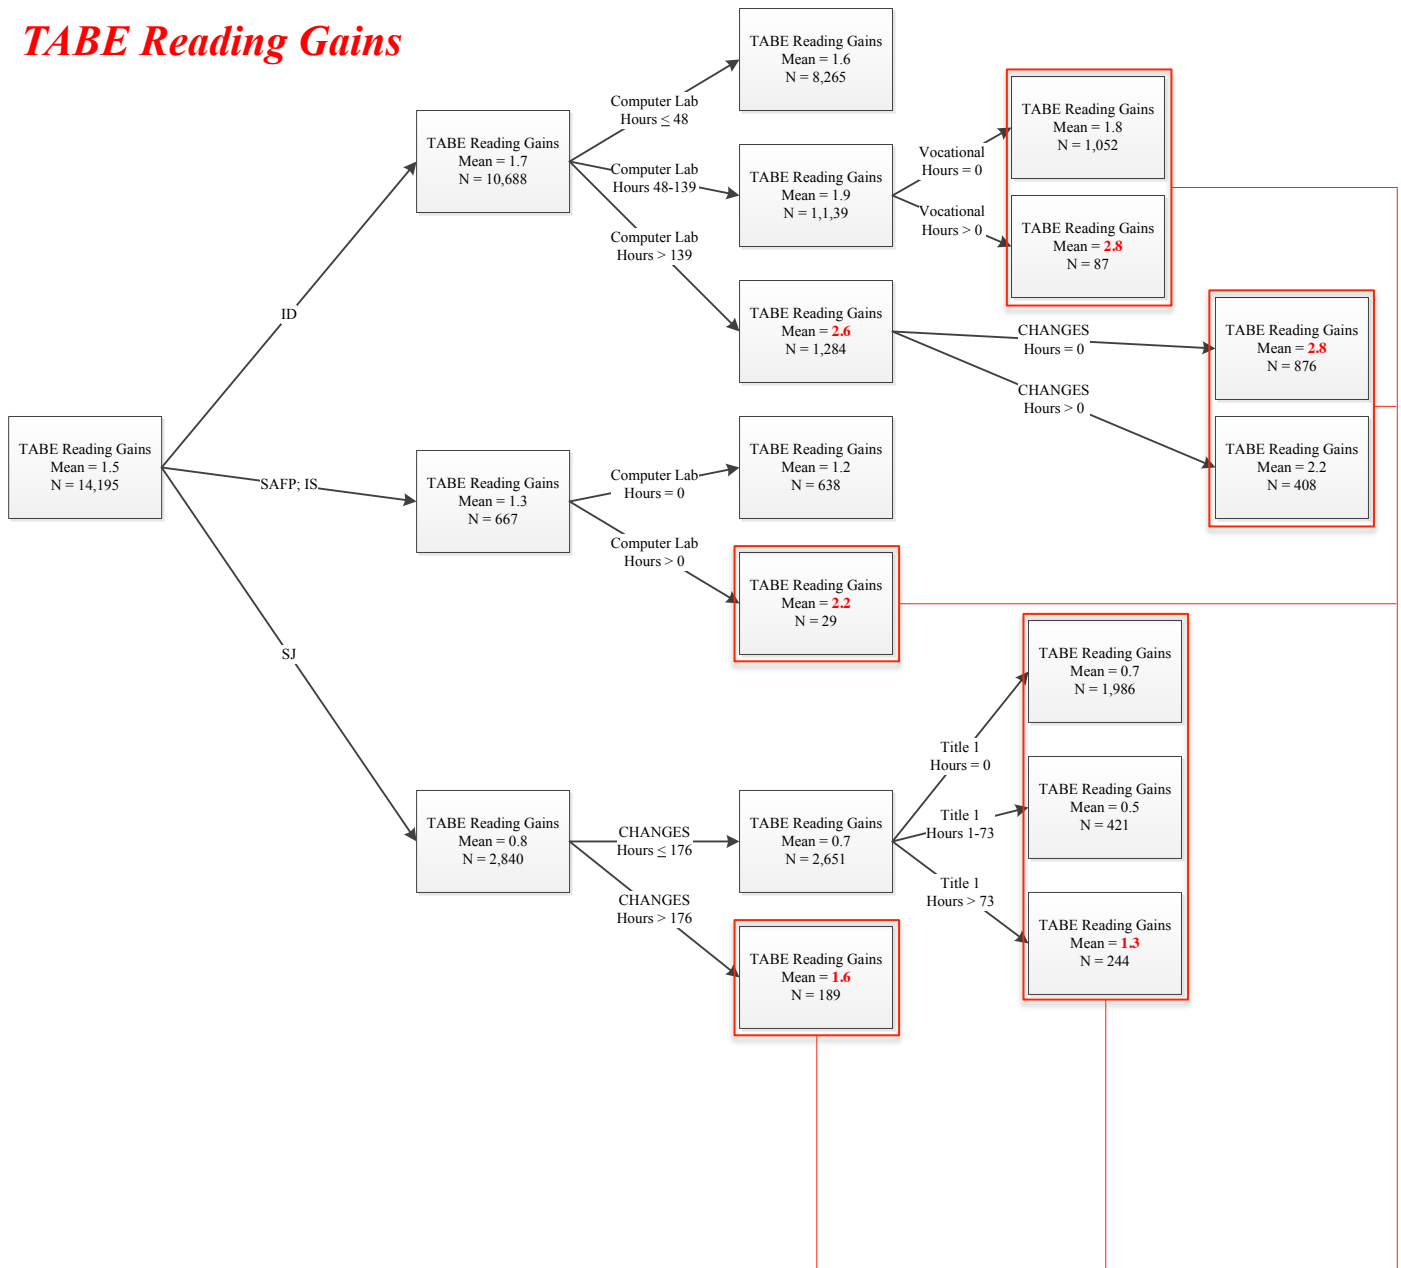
TABE Reading Gains

TABE Reading Gains
Mean = 1.5
N = 14,195

ID

TABE Reading Gains
Mean = 1.7
N = 10,688

Computer Lab
Hours $\leq$ 48

TABE Reading Gains
Mean = 1.6
N = 8,265

Computer Lab
Hours 48-139

TABE Reading Gains
Mean = 1.9
N = 1,1,39

Vocational
Hours = 0

TABE Reading Gains
Mean = 1.8
N = 1,052

Vocational
Hours > 0

TABE Reading Gains
Mean = 2.8
N = 87

Computer Lab
Hours > 139

TABE Reading Gains
Mean = 2.6
N = 1,284

CHANGES
Hours = 0

TABE Reading Gains
Mean = 2.8
N = 876

CHANGES
Hours > 0

TABE Reading Gains
Mean = 2.2
N = 408

SAFP; IS

TABE Reading Gains
Mean = 1.3
N = 667

Computer Lab
Hours = 0

TABE Reading Gains
Mean = 1.2
N = 638

Computer Lab
Hours > 0

TABE Reading Gains
Mean = 2.2
N = 29

SJ

TABE Reading Gains
Mean = 0.8
N = 2,840

CHANGES
Hours $\leq$ 176

TABE Reading Gains
Mean = 0.7
N = 2,651

Title 1
Hours = 0

TABE Reading Gains
Mean = 0.7
N = 1,986

Title 1
Hours 1-73

TABE Reading Gains
Mean = 0.5
N = 421

Title 1
Hours > 73

TABE Reading Gains
Mean = 1.3
N = 244

CHANGES
Hours > 176

TABE Reading Gains
Mean = 1.6
N = 189